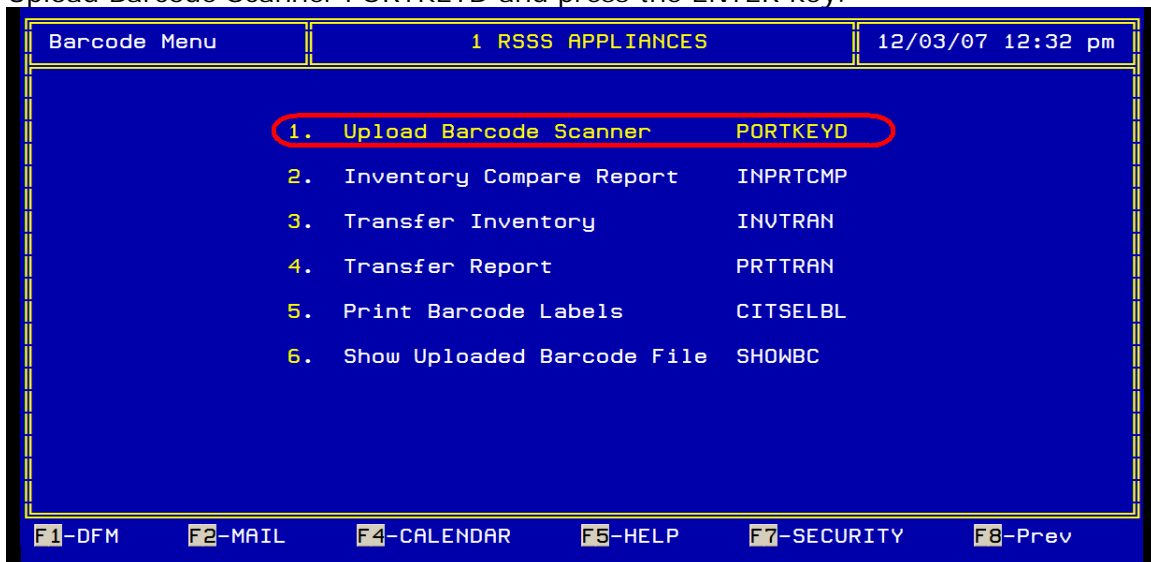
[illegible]

Barcode Menu | 1 RSSS APPLIANCES | 12/03/07 12:32 pm

1. Upload Barcode Scanner PORTKEYD

2. Inventory Compare Report INPRTCMP

3. Transfer Inventory INVTRAN

4. Transfer Report PRTTRAN

5. Print Barcode Labels CITSELBL

6. Show Uploaded Barcode File SHOWBC

F1-DFM F2-MAIL F4-CALENDAR F5-HELP F7-SECURITY F8-Prev